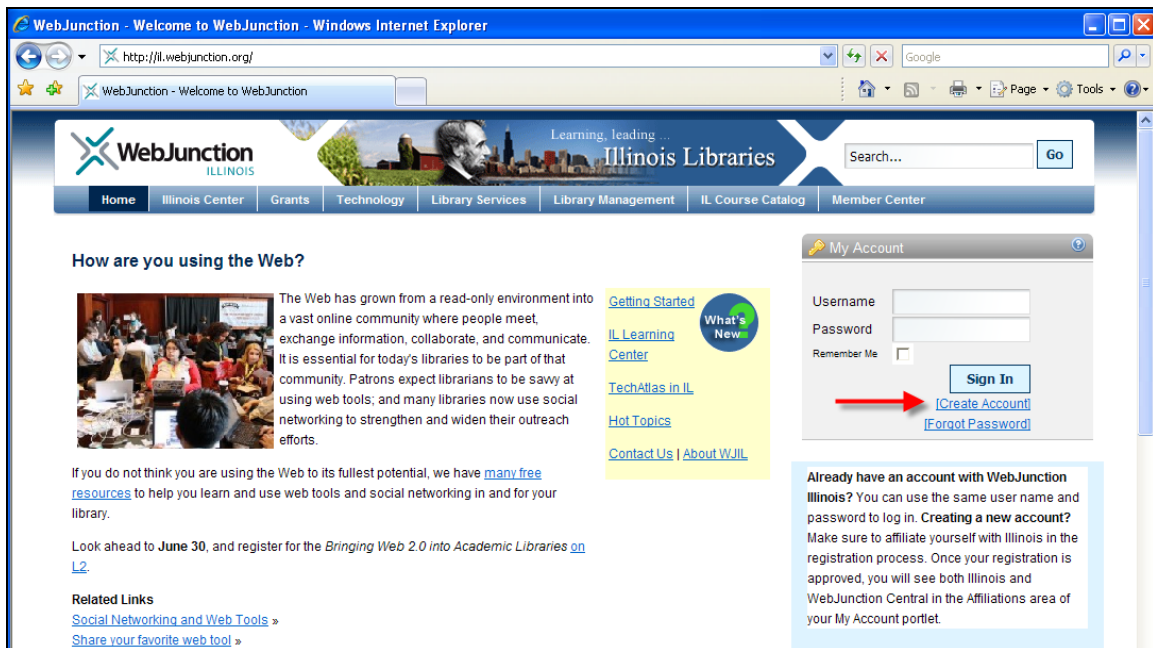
WebJunction - Welcome to WebJunction - Windows Internet Explorer

http://il.webjunction.org/

Google

WebJunction - Welcome to WebJunction

Page Tools

WebJunction ILLINOIS

Learning, leading ... Illinois Libraries

Search...

Go

Home | Illinois Center | Grants | Technology | Library Services | Library Management | IL Course Catalog | Member Center

How are you using the Web?

The Web has grown from a read-only environment into a vast online community where people meet, exchange information, collaborate, and communicate. It is essential for today's libraries to be part of that community. Patrons expect librarians to be savvy at using web tools; and many libraries now use social networking to strengthen and widen their outreach efforts.

If you do not think you are using the Web to its fullest potential, we have many free resources to help you learn and use web tools and social networking in and for your library.

Look ahead to **June 30**, and register for the *Bringing Web 2.0 into Academic Libraries* on L2.

**Related Links**

Social Networking and Web Tools »

Share your favorite web tool »

Getting Started

What's New?

IL Learning Center

TechAtlas in IL

Hot Topics

Contact Us | About WJIL

My Account

Username

Password

Remember Me

Sign In

[Create Account]

[Forgot Password]

**Already have an account with WebJunction Illinois?** You can use the same user name and password to log in. **Creating a new account?** Make sure to affiliate yourself with Illinois in the registration process. Once your registration is approved, you will see both Illinois and WebJunction Central in the Affiliations area of your My Account portlet.